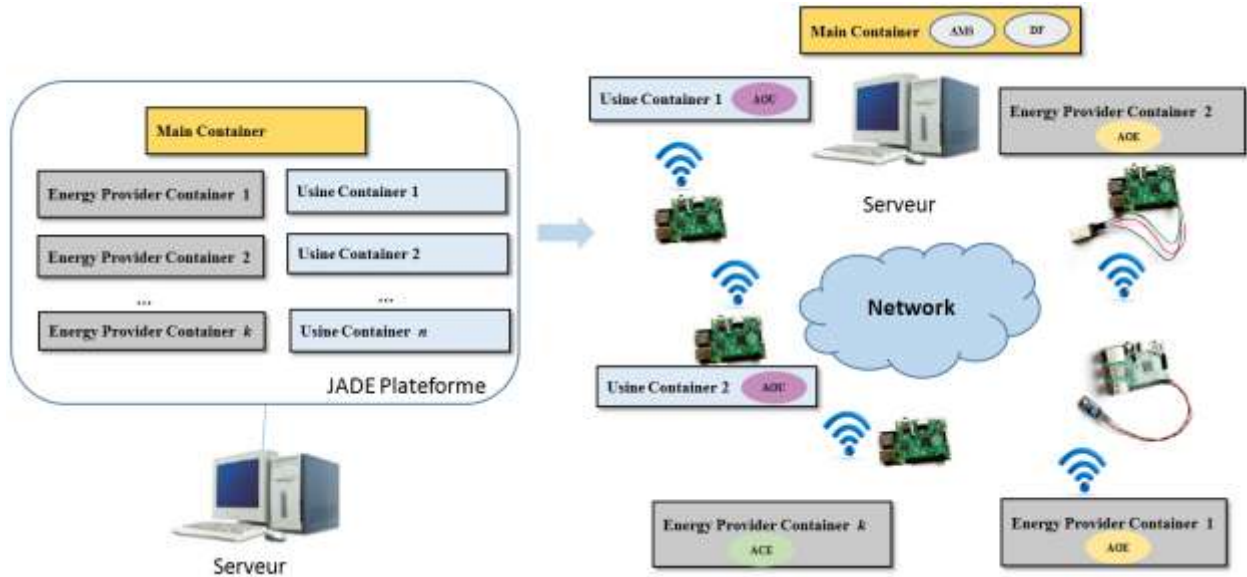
Main Container

Energy Provider Container 1

Usine Container 1

Energy Provider Container 2

Usine Container 2

...

...

Energy Provider Container $k$

Usine Container $n$

JADE Plateforme

Serveur

Main Container AMS DF

Usine Container 1 AOU

Serveur

Energy Provider Container 2 AOE

Network

Usine Container 2 AOU

Energy Provider Container $k$ ACE

Energy Provider Container 1 AOE